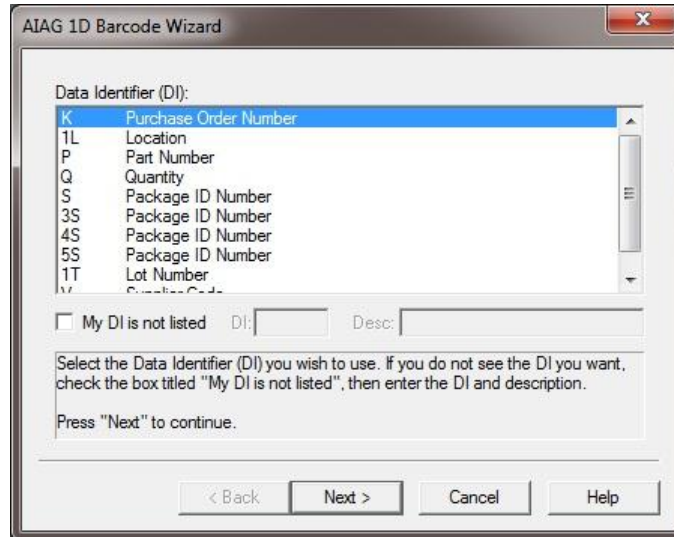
AIAG 1D Barcode Wizard

Data Identifier (DI):

| | |
|---|---|
| K | Purchase Order Number |
| 1L | Location |
| P | Part Number |
| Q | Quantity |
| S | Package ID Number |
| 3S | Package ID Number |
| 4S | Package ID Number |
| 5S | Package ID Number |
| 1T | Lot Number |
| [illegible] | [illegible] |

My DI is not listed DI: Desc:

Select the Data Identifier (DI) you wish to use. If you do not see the DI you want, check the box titled "My DI is not listed", then enter the DI and description.

Press "Next" to continue.

< Back Next > Cancel Help